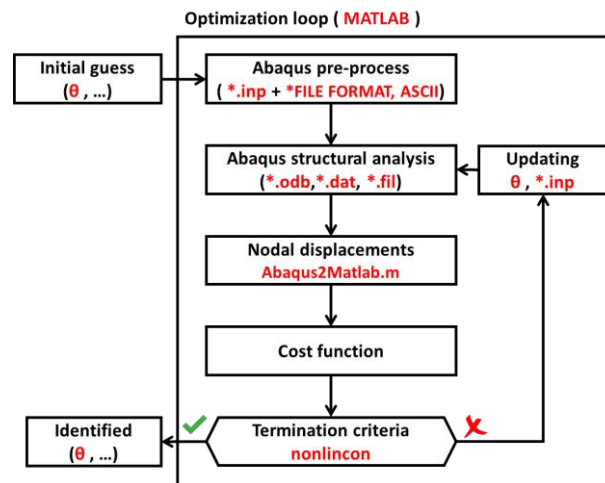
Optimization loop ( MATLAB )

Initial guess
(θ , …)

Abaqus pre-process
( *.inp + *FILE FORMAT, ASCII)

Abaqus structural analysis
(*.odb,*.dat, *.fil)

Updating
θ , *.inp

Nodal displacements
Abaqus2Matlab.m

Cost function

Identified
(θ , …)

Termination criteria
nonlincon